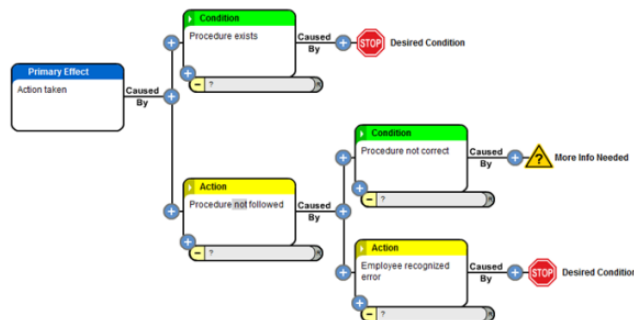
Primary Effect
Action taken

Caused By

Condition
Procedure exists
?

Caused By
STOP
Desired Condition

Action
Procedure not followed
?

Caused By

Condition
Procedure not correct
?

Caused By
?
More Info Needed

Action
Employee recognized error
?

Caused By
STOP
Desired Condition